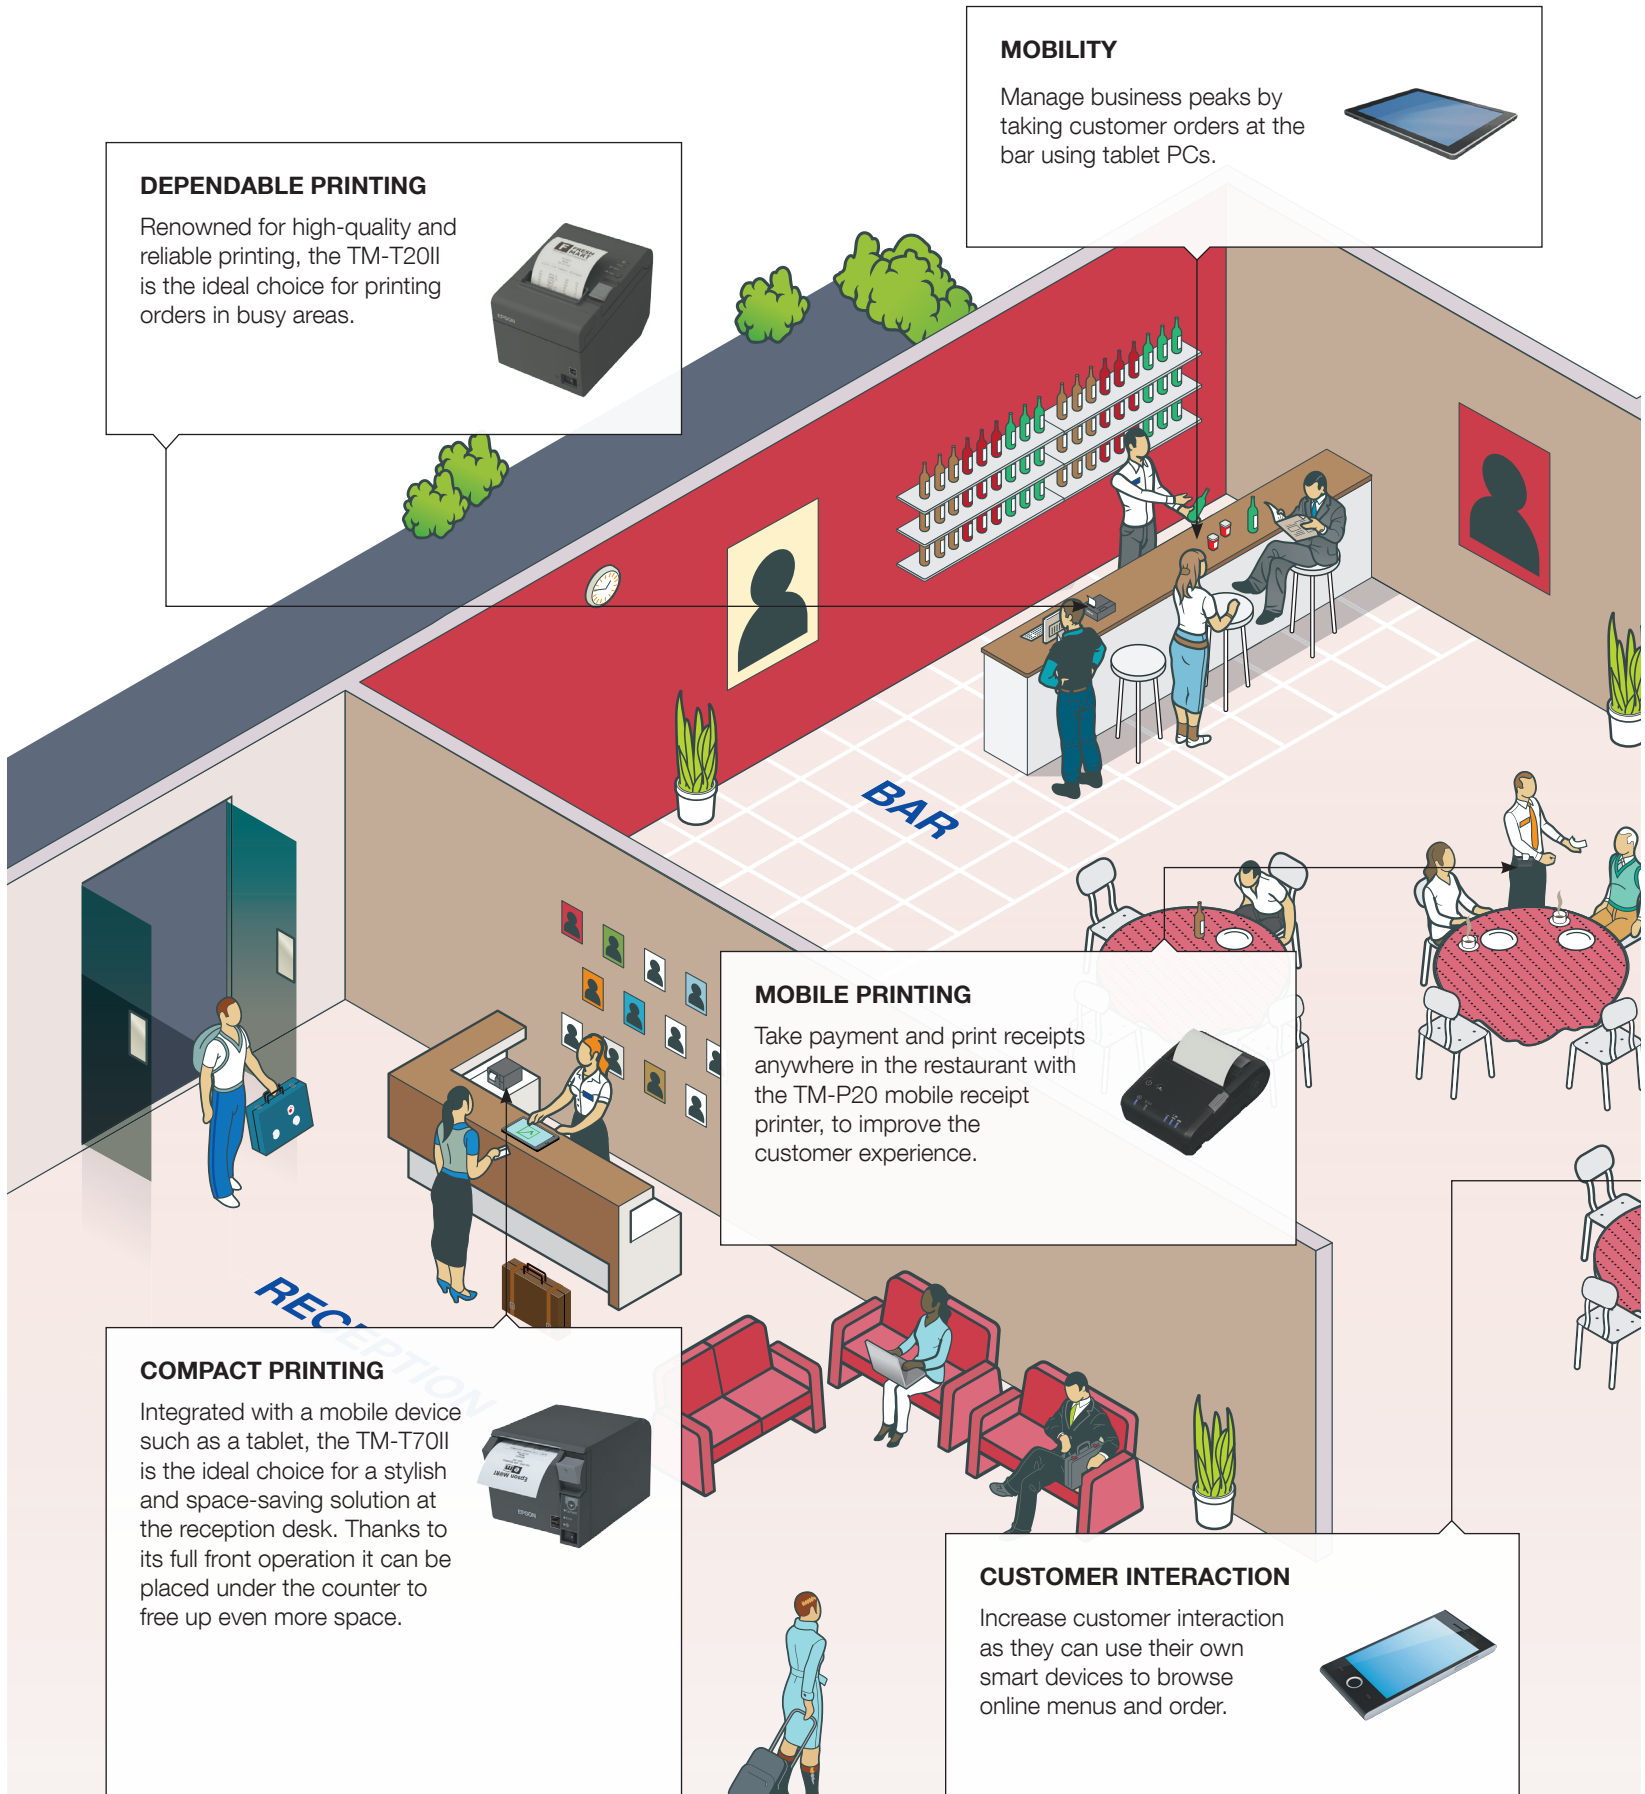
MOBILITY

Manage business peaks by taking customer orders at the bar using tablet PCs.

DEPENDABLE PRINTING

Renowned for high-quality and reliable printing, the TM-T20II is the ideal choice for printing orders in busy areas.

BAR

MOBILE PRINTING

Take payment and print receipts anywhere in the restaurant with the TM-P20 mobile receipt printer, to improve the customer experience.

RECEPTION

COMPACT PRINTING

Integrated with a mobile device such as a tablet, the TM-T70II is the ideal choice for a stylish and space-saving solution at the reception desk. Thanks to its full front operation it can be placed under the counter to free up even more space.

CUSTOMER INTERACTION

Increase customer interaction as they can use their own smart devices to browse online menus and order.